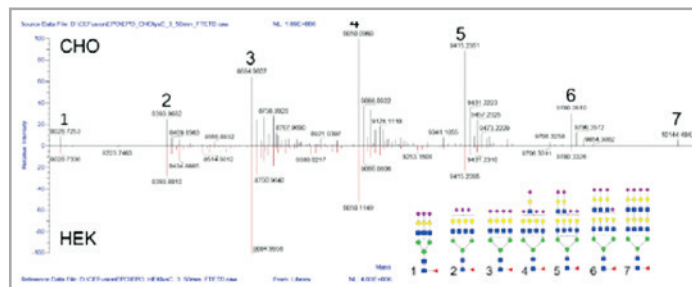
Source Data File: D:\CE\ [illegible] CHO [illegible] .raw
NL: 1.00E+006

CHO

500
400
300
200
100
0
-100
-200
-300
-400
-500

Relative Intensity

1
8026.7253
8026.7336

8253.7460

2
8393.8682
8438.8960
8555.8632
8436.8885
8393.8810
8514.8010

3
8554.9027
8736.9825
8757.9690
8821.0367
8589.0217
8720.9040
8554.3930

4
9058.0960
9096.0022
9126.1118
9096.0696
9253.1600
9058.1140

9341.1055

5
9415.2351
9431.2223
9457.2325
9473.2229
9437.2310
9415.2305

9790.3258
9791.3041
9780.3326

6
9780.3610
9796.3572
9854.3902

7
10144.490

HEK

Mass

1 2 3 4 5 6 7

Reference Data File: D:\CE\ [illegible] HEK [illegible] .raw
From: Library
NL: 4.00E+006